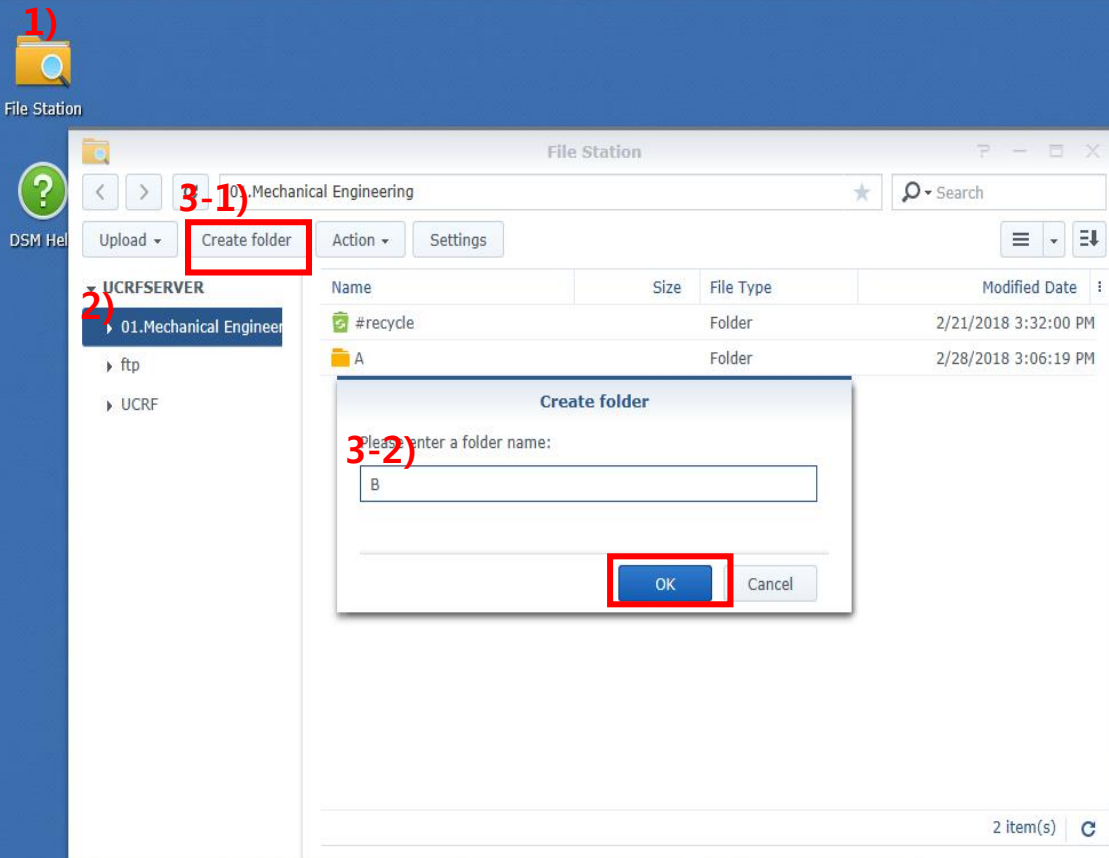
1)

File Station

DSM Hel

File Station

3-1)

01.Mechanical Engineering

Search

Upload

Create folder

Action

Settings

UCRFSERVER

2)

01.Mechanical Engineer

ftp

UCRF

| Name | Size | File Type | Modified Date |
|---|---|---|---|
| #recycle | | Folder | 2/21/2018 3:32:00 PM |
| A | | Folder | 2/28/2018 3:06:19 PM |

Create folder

3-2)

Please enter a folder name:

B

OK

Cancel

2 item(s)